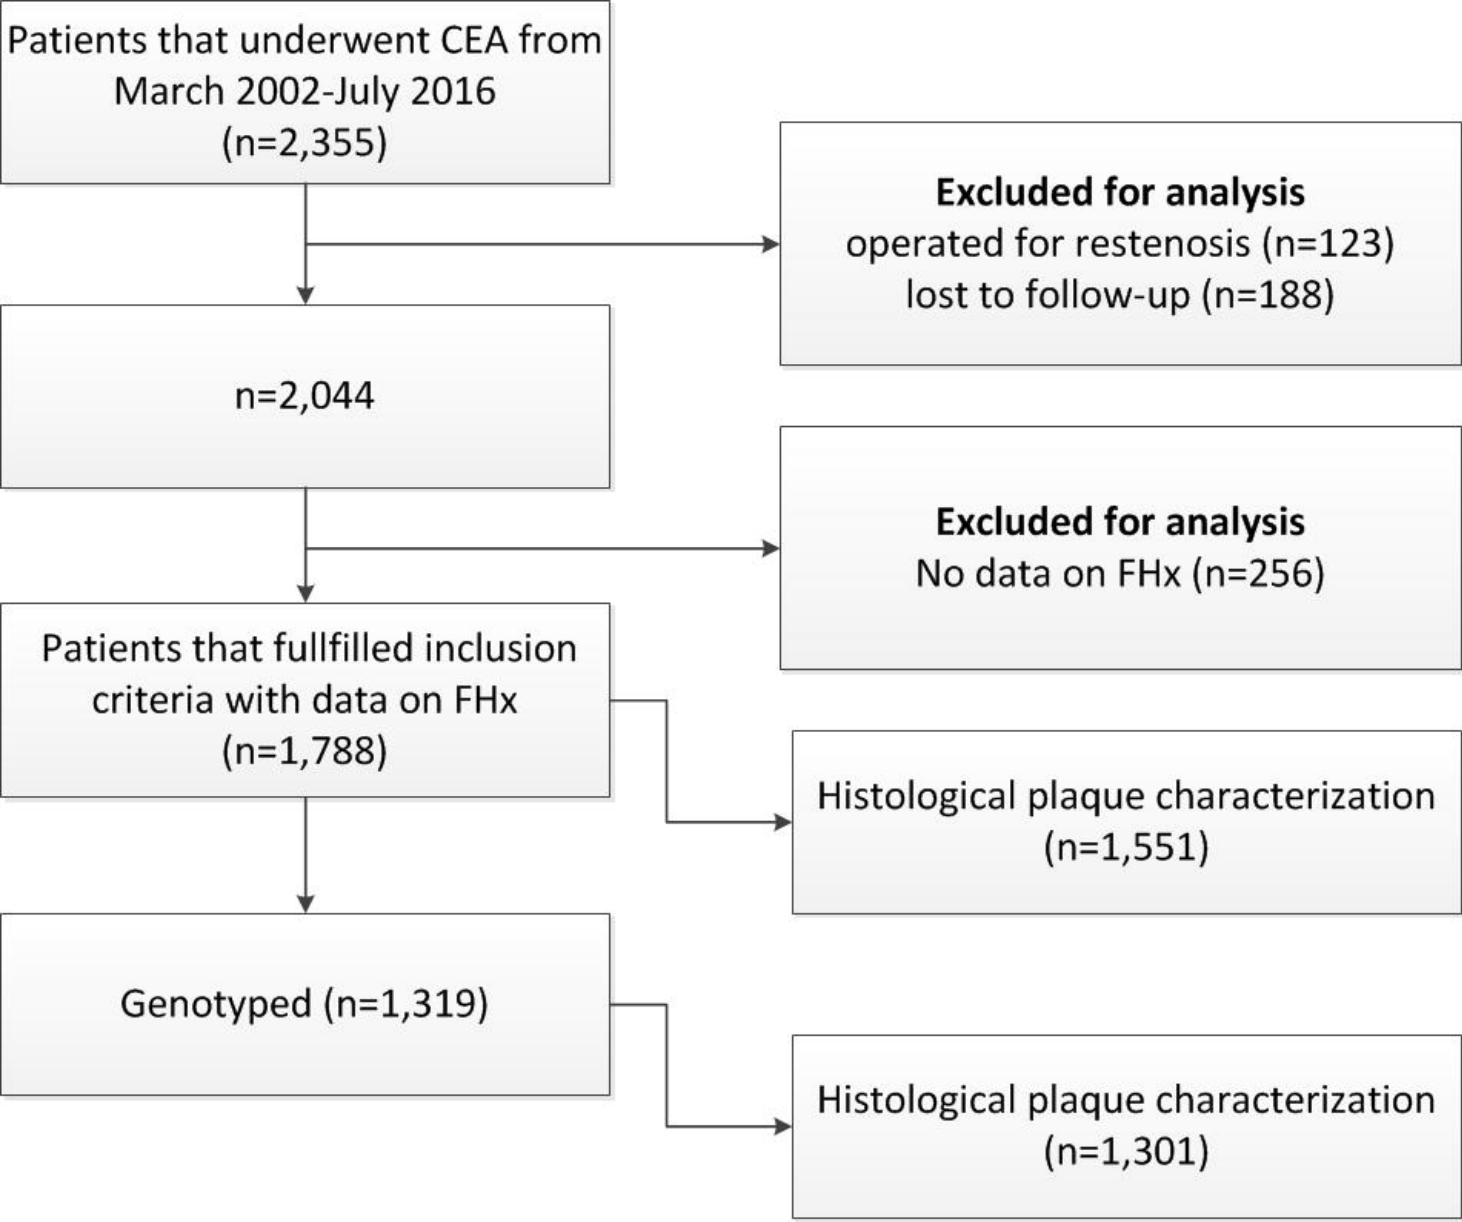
Patients that underwent CEA from March 2002-July 2016 (n=2,355)

**Excluded for analysis**
operated for restenosis (n=123)
lost to follow-up (n=188)

n=2,044

**Excluded for analysis**
No data on FHx (n=256)

Patients that fullfilled inclusion criteria with data on FHx (n=1,788)

Histological plaque characterization (n=1,551)

Genotyped (n=1,319)

Histological plaque characterization (n=1,301)